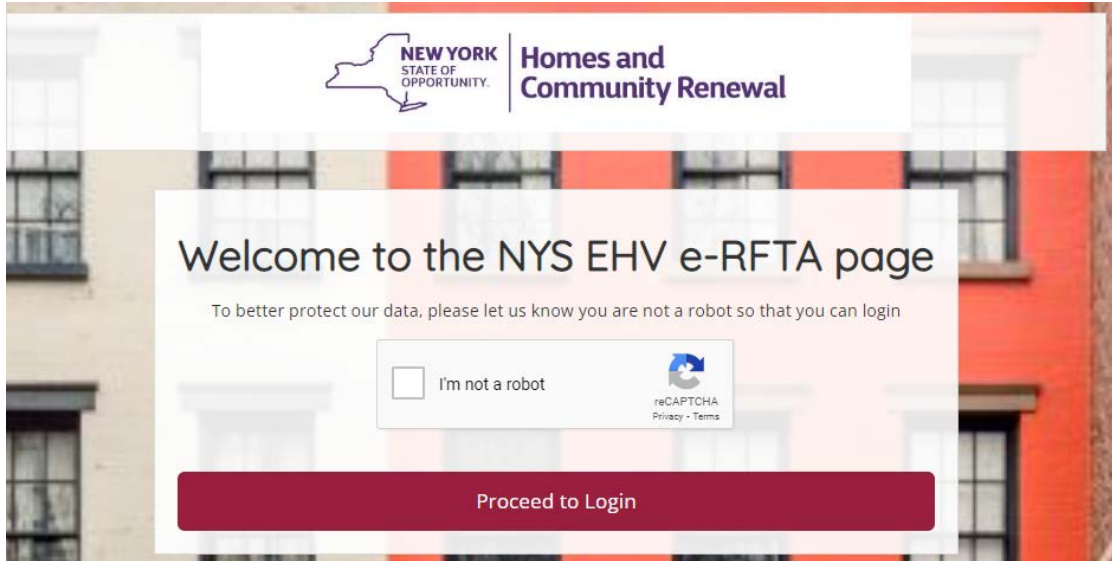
NEW YORK
STATE OF
OPPORTUNITY.

Homes and Community Renewal

Welcome to the NYS EHV e-RFTA page

To better protect our data, please let us know you are not a robot so that you can login

I'm not a robot

reCAPTCHA
Privacy - Terms

Proceed to Login